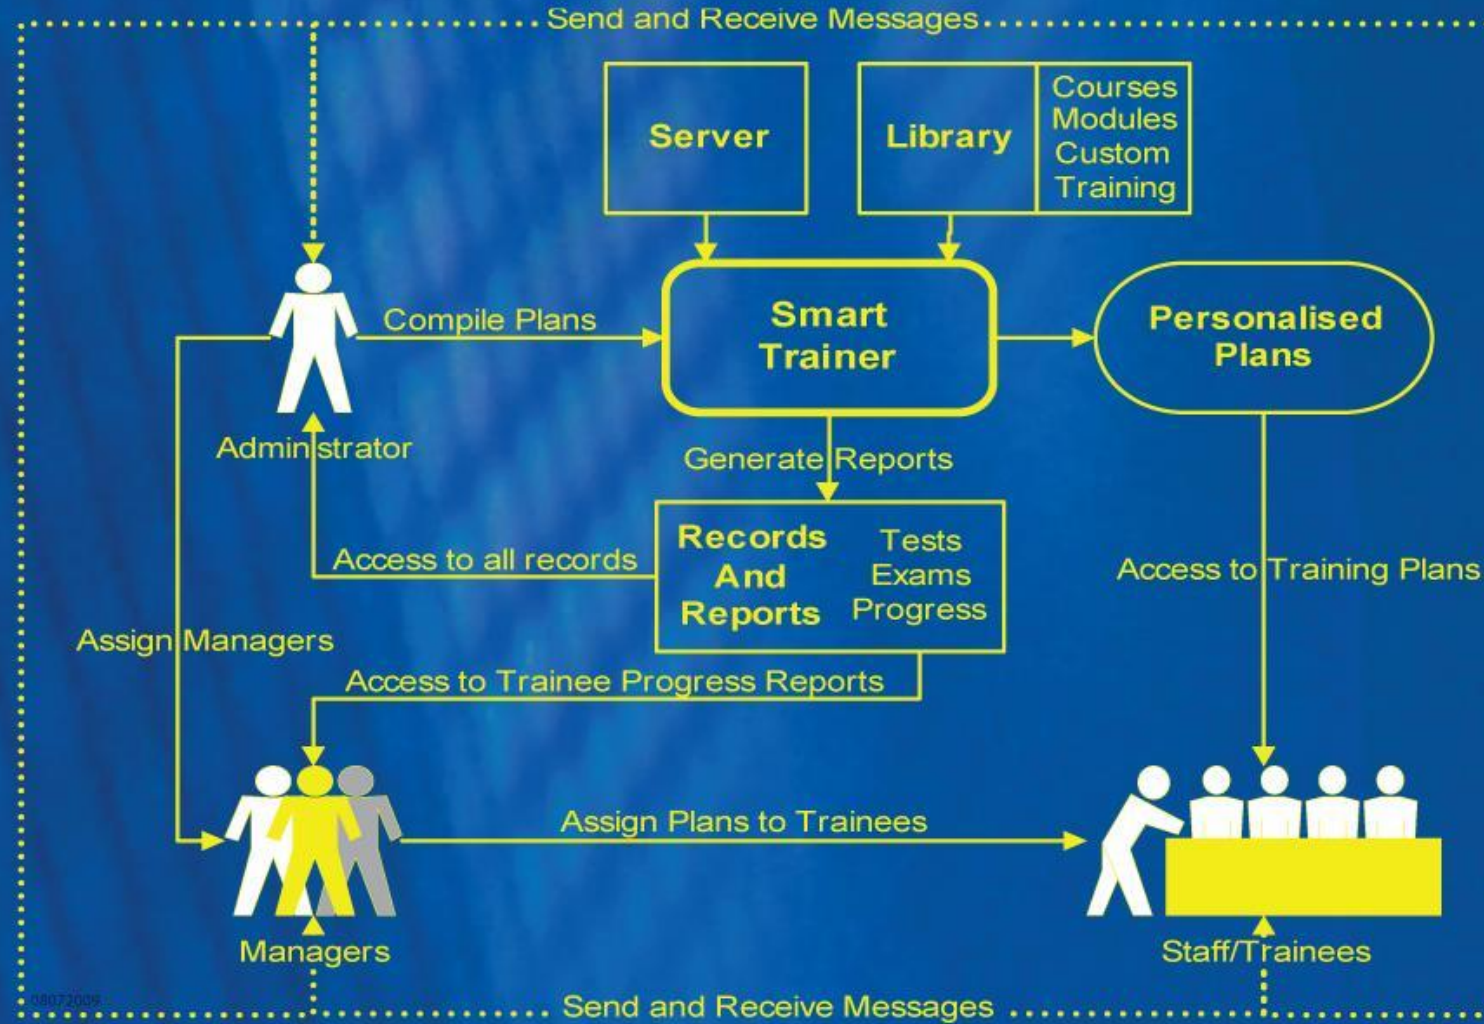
Send and Receive Messages

Server

Library

Courses
Modules
Custom
Training

Compile Plans

Smart Trainer

Personalised Plans

Administrator

Generate Reports

Records And Reports

Tests
Exams
Progress

Access to all records

Access to Training Plans

Assign Managers

Access to Trainee Progress Reports

Assign Plans to Trainees

Managers

Staff/Trainees

08072009

Send and Receive Messages